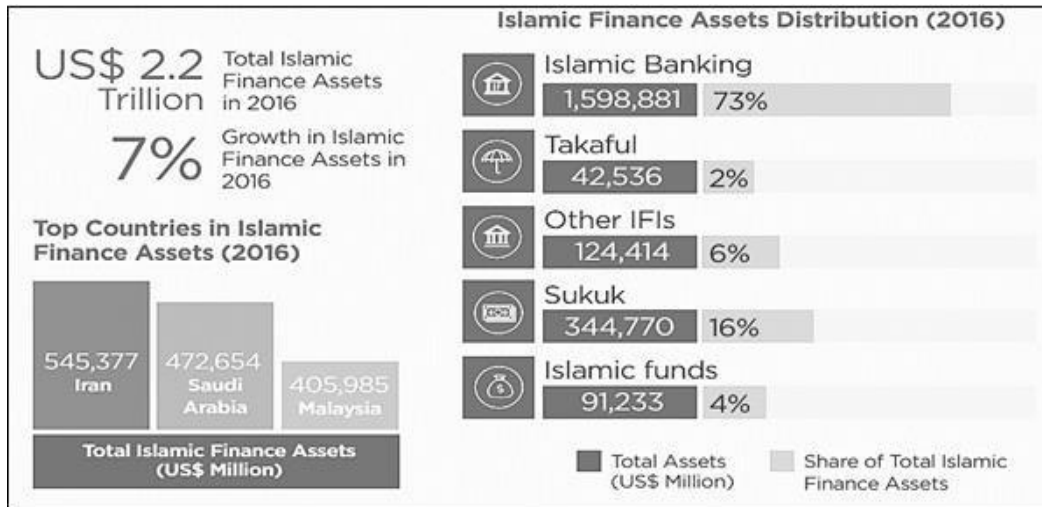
US$ 2.2 Trillion Total Islamic Finance Assets in 2016

7% Growth in Islamic Finance Assets in 2016

Top Countries in Islamic Finance Assets (2016)

545,377 Iran
472,654 Saudi Arabia
405,985 Malaysia

Total Islamic Finance Assets (US$ Million)

Islamic Finance Assets Distribution (2016)

Islamic Banking
1,598,881 73%

Takaful
42,536 2%

Other IFIs
124,414 6%

Sukuk
344,770 16%

Islamic funds
91,233 4%

Total Assets (US$ Million)
Share of Total Islamic Finance Assets